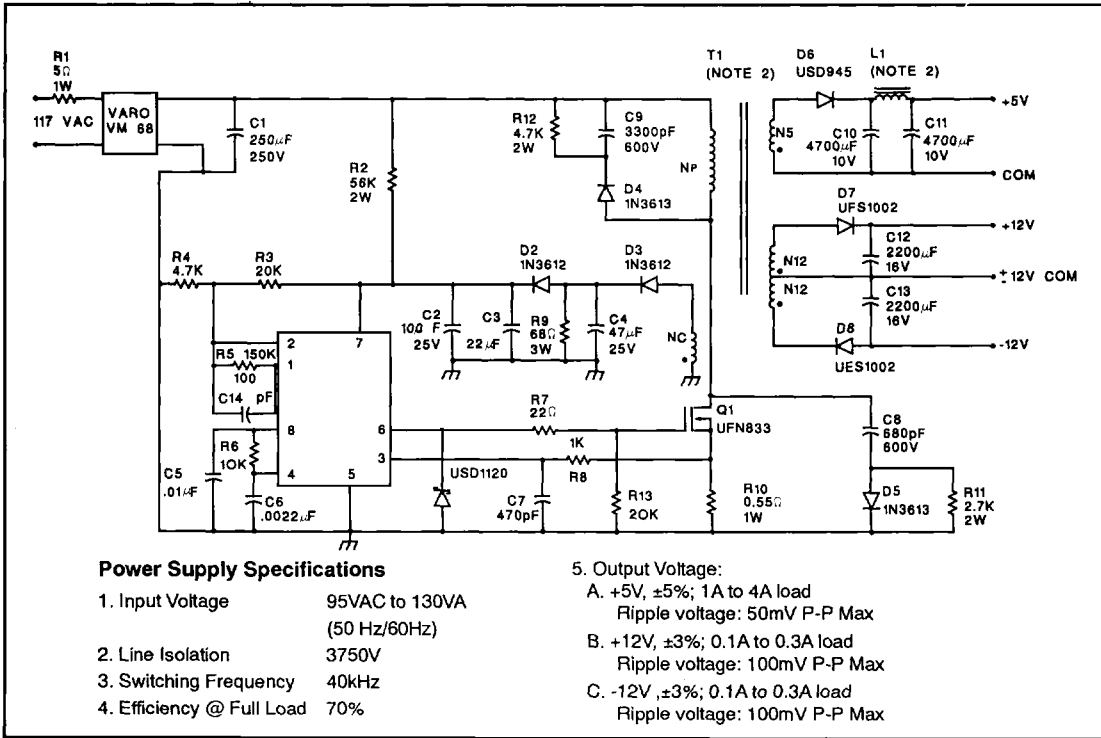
R1
5Ω
1W

117 VAC

VARO
VM 68

C1
250µF
250V

R2
56K
2W

R12
4.7K
2W

C9
3300pF
600V

D4
1N3613

Np

T1
(NOTE 2)

D6
USD945

L1
(NOTE 2)

+5V

N5

C10
4700µF
10V

C11
4700µF
10V

COM

D7
UFS1002

+12V

C12
2200µF
16V

N12

N12

±12V COM

C13
2200µF
16V

D8
UES1002

-12V

R4
4.7K

R3
20K

D2
1N3612

D3
1N3612

C2
100 F
25V

C3
22µF

R9
68Ω
3W

C4
47µF
25V

NC

2

7

R5 150K

1

100

C14 pF

8

6

4

5

3

R6
10K

C5
.01µF

C6
.0022µF

R7
22Ω

1K

R8

USD1120

C7
470pF

R13
20K

Q1
UFN833

C8
680pF
600V

R10
0.55Ω
1W

D5
1N3613

R11
2.7K
2W

Power Supply Specifications

1. Input Voltage 95VAC to 130VA (50 Hz/60Hz)
2. Line Isolation 3750V
3. Switching Frequency 40kHz
4. Efficiency @ Full Load 70%

5. Output Voltage:
A. +5V, ±5%; 1A to 4A load
Ripple voltage: 50mV P-P Max
B. +12V, ±3%; 0.1A to 0.3A load
Ripple voltage: 100mV P-P Max
C. -12V ,±3%; 0.1A to 0.3A load
Ripple voltage: 100mV P-P Max